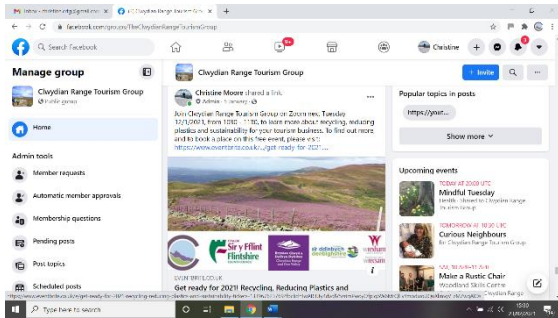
M Inbox - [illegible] | (2) Clwydian Range Tourism Grou | +

facebook.com/groups/ClwydianRangeTourismGroup

Search Facebook

9+

Christine

3

Manage group

Clwydian Range Tourism Group
Public group

Home

Admin tools

Member requests

Automatic member approvals

Membership questions

Pending posts

Post topics

Scheduled posts

Clwydian Range Tourism Group

+ Invite

Christine Moore shared a link.
Admin · 1 January · 

Join Clydian Range Tourism Group on Zoom rex, Tuesday 12/1/2021, from 1000 - 1130, to learn more about recycling, reducing plastics and sustainability for your tourism business. To find out more and to book a place on this free event, please go to: https://www.eventbrite.co.uk/e/get-ready-for-2021...

Sir y Fflint Flintshire

EVENTBRITE.CO.UK

Get ready for 2021! Recycling, Reducing Plastics and

Popular topics in posts

https://your...

Show more

Upcoming events

TODAY AT 20:00 UTC
Mindful Tuesday
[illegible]

TOMORROW AT 10:00 UTC
Curious Neighbours
By Clwydian Range Tourism Group

SAT, 30 JAN AT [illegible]
Make a Rustic Chair
Woodland Skills Centre

Type here to search

https://www.eventbrite.co.uk/e/get-ready-for-2021-recycling-reducing-plastics-and-sustainability-tickets-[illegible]